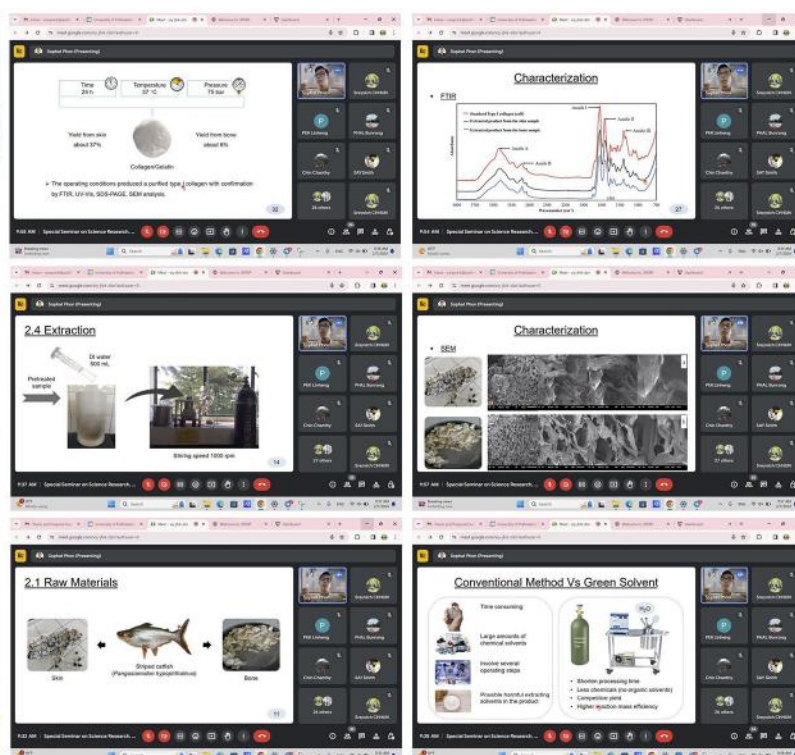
Sophal Phon (Presenting)

Time 24 h | Temperature 37 °C | Pressure 75 bar

Yield from skin about 37%

Yield from bone about 8%

Collagen/Gelatin

➤ The operating conditions produced a purified type I collagen with confirmation by FTIR, UV-Vis, SDS-PAGE, SEM analysis.

32

Special Seminar on Science Research...

Characterization

• FTIR

Amide I

Amide II

Amide III

Amide A

Amide B

Wavenumber (cm⁻¹)

27

2.4 Extraction

DI water 900 mL

Pretreated sample

Stirring speed 1000 rpm

14

Characterization

• SEM

2.1 Raw Materials

Skin

Striped catfish (Pangasianodon hypophthalmus)

Bone

11

Conventional Method Vs Green Solvent

Time consuming

Large amounts of chemical solvents

Involve several operating steps

Possible harmful extracting solvents in the product

$H_2O$

• Shorten processing time
• Less chemicals (no organic solvents)
• Competitive yield
• Higher reaction mass efficiency

PEK Linheng

PHAL Sunrung

Chin Chanthy

SAY Sokhi

26 others

27 others

Sreyoum CHHUM